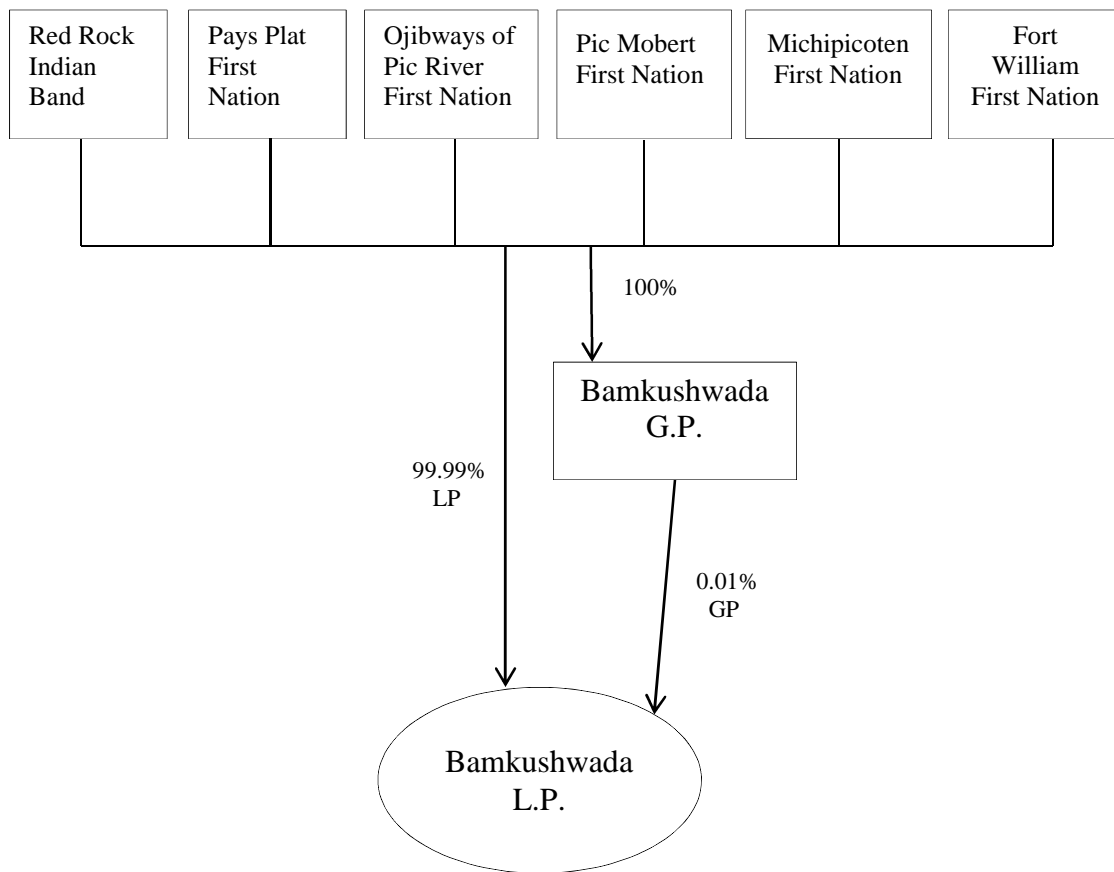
Red Rock Indian Band

Pays Plat First Nation

Ojibways of Pic River First Nation

Pic Mobert First Nation

Michipicoten First Nation

Fort William First Nation

100%

Bamkushwada G.P.

99.99% LP

0.01% GP

Bamkushwada L.P.